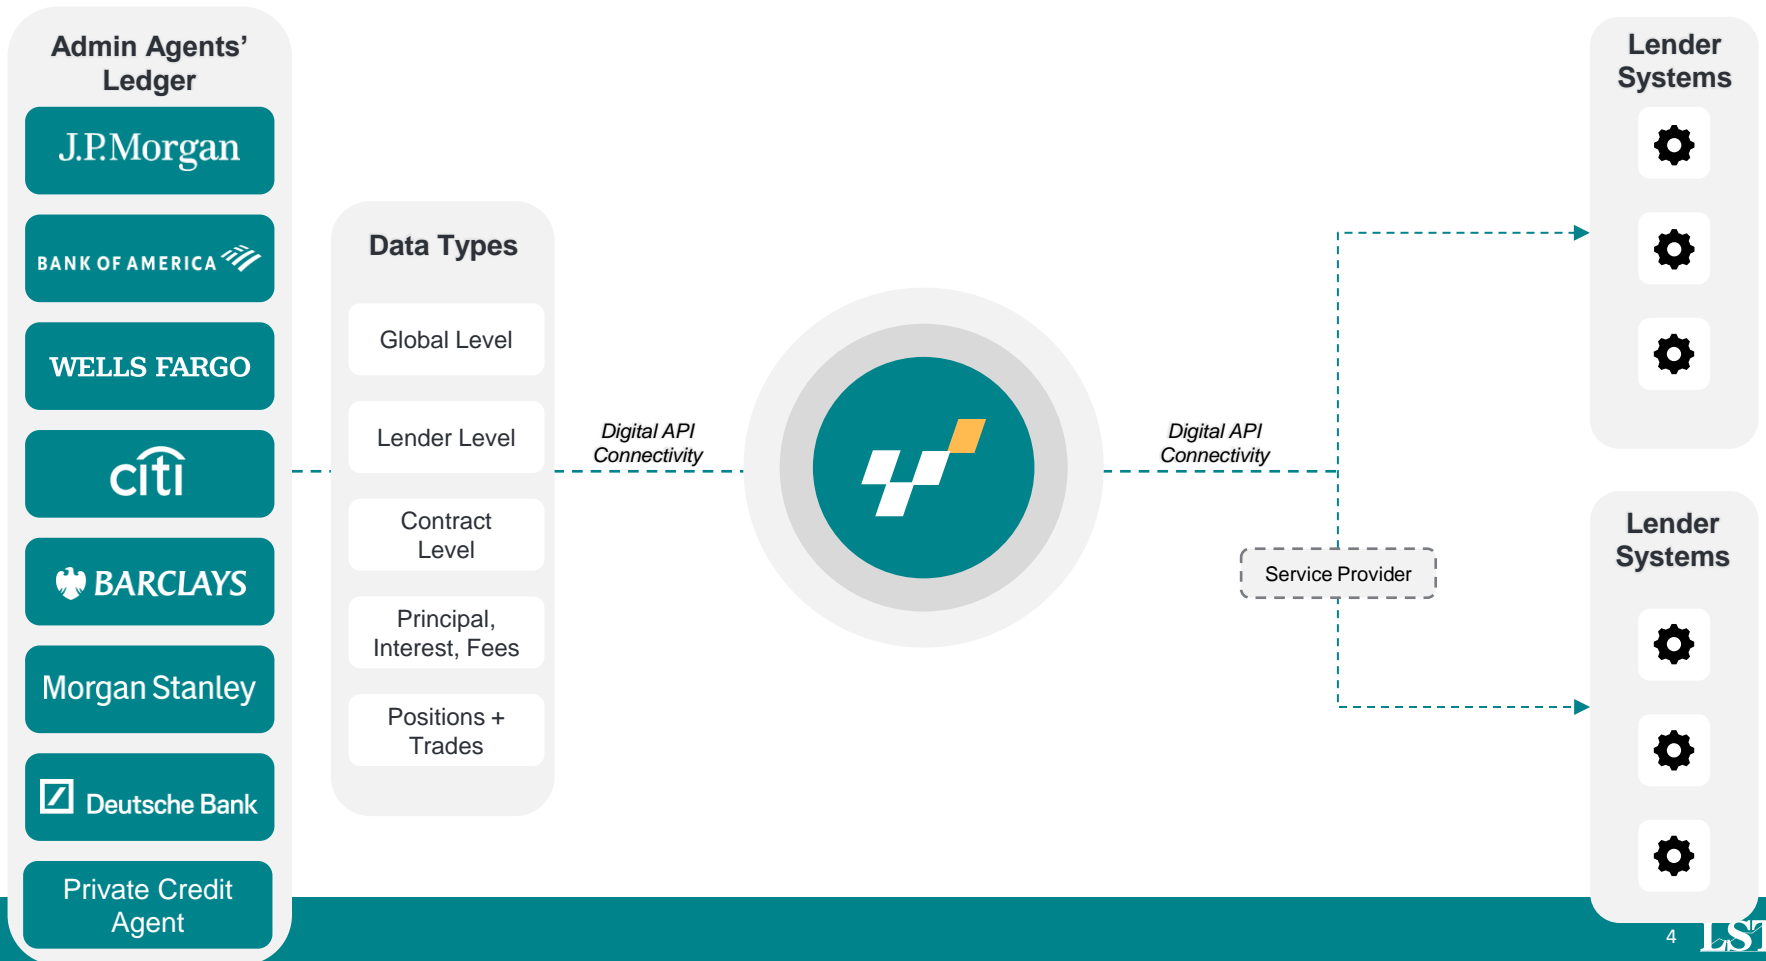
Admin Agents' Ledger

J.P.Morgan

BANK OF AMERICA

WELLS FARGO

citi

BARCLAYS

Morgan Stanley

Deutsche Bank

Private Credit Agent

Data Types

Global Level

Lender Level

Contract Level

Principal, Interest, Fees

Positions + Trades

Digital API Connectivity

Digital API Connectivity

Service Provider

Lender Systems

Lender Systems

4

LST